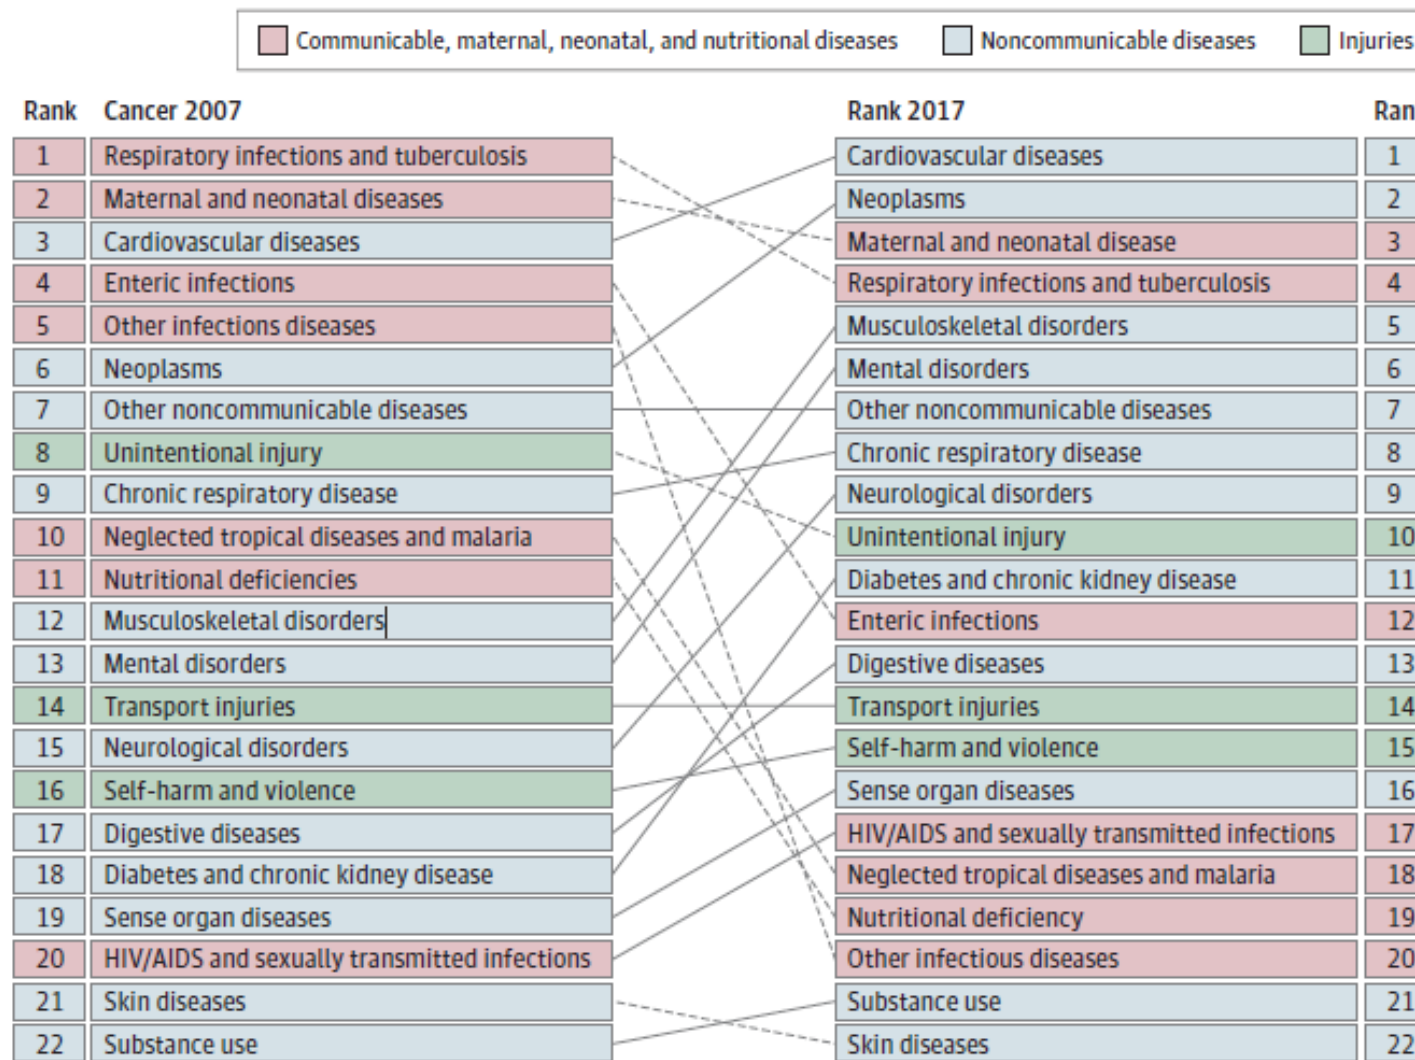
Communicable, maternal, neonatal, and nutritional diseases
Noncommunicable diseases
Injuries

| Rank | Cancer 2007 |
|---|---|
| 1 | Respiratory infections and tuberculosis |
| 2 | Maternal and neonatal diseases |
| 3 | Cardiovascular diseases |
| 4 | Enteric infections |
| 5 | Other infections diseases |
| 6 | Neoplasms |
| 7 | Other noncommunicable diseases |
| 8 | Unintentional injury |
| 9 | Chronic respiratory disease |
| 10 | Neglected tropical diseases and malaria |
| 11 | Nutritional deficiencies |
| 12 | Musculoskeletal disorders |
| 13 | Mental disorders |
| 14 | Transport injuries |
| 15 | Neurological disorders |
| 16 | Self-harm and violence |
| 17 | Digestive diseases |
| 18 | Diabetes and chronic kidney disease |
| 19 | Sense organ diseases |
| 20 | HIV/AIDS and sexually transmitted infections |
| 21 | Skin diseases |
| 22 | Substance use |

| Rank 2017 | Ran |
|---|---|
| Cardiovascular diseases | 1 |
| Neoplasms | 2 |
| Maternal and neonatal disease | 3 |
| Respiratory infections and tuberculosis | 4 |
| Musculoskeletal disorders | 5 |
| Mental disorders | 6 |
| Other noncommunicable diseases | 7 |
| Chronic respiratory disease | 8 |
| Neurological disorders | 9 |
| Unintentional injury | 10 |
| Diabetes and chronic kidney disease | 11 |
| Enteric infections | 12 |
| Digestive diseases | 13 |
| Transport injuries | 14 |
| Self-harm and violence | 15 |
| Sense organ diseases | 16 |
| HIV/AIDS and sexually transmitted infections | 17 |
| Neglected tropical diseases and malaria | 18 |
| Nutritional deficiency | 19 |
| Other infectious diseases | 20 |
| Substance use | 21 |
| Skin diseases | 22 |